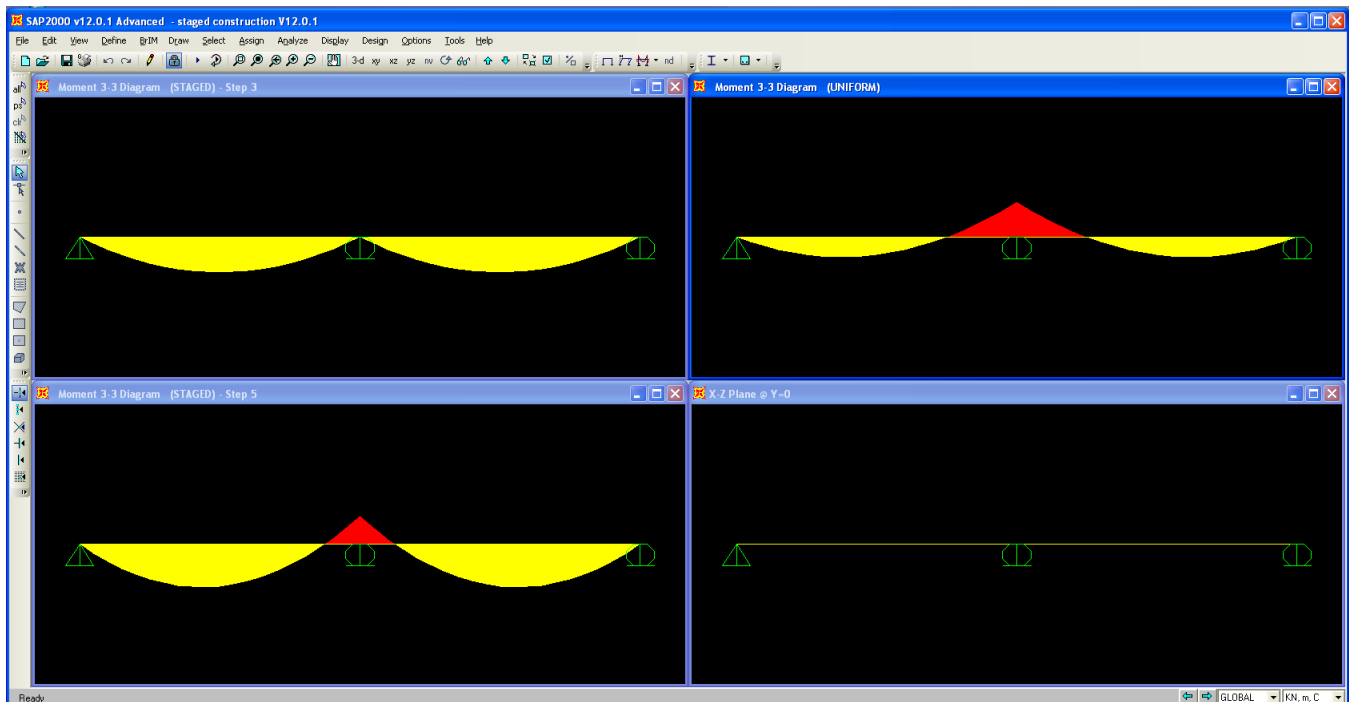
SAP2000 v12.0.1 Advanced - staged construction V12.0.1

File Edit View Define BrIM Draw Select Assign Analyze Display Design Options Tools Help

3-d xy xz yz nv nd

Moment 3-3 Diagram (STAGED) - Step 3

Moment 3-3 Diagram (UNIFORM)

Moment 3-3 Diagram (STAGED) - Step 5

X-Z Plane @ Y=0

Ready

GLOBAL

KN, m, C